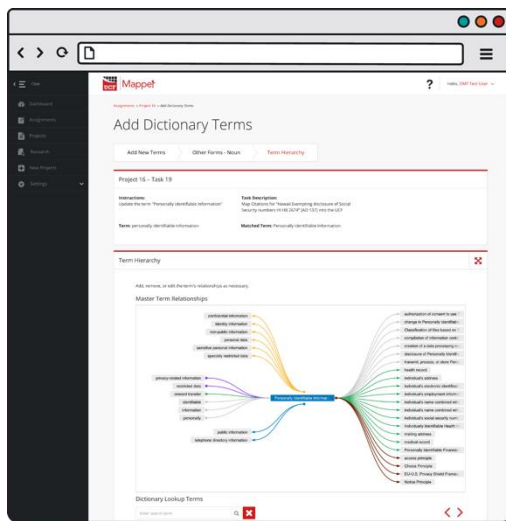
Close

Dashboard

Assignments

Projects

Research

New Projects

Settings

Mappet

?

Hello, DMT Test User

Assignment > Project 15 > Add Dictionary Terms

Add Dictionary Terms

Add New Terms

Other Forms - Noun

Term Hierarchy

Project 16 – Task 19

Instructions:
Update the term "Personally identifiable information"

Task Description:
Map Citations for "Nevada Exempting disclosure of Social Security numbers (H.HB 2674)" (AO 13") into the UCF

Term: personally identifiable information

Matched Term: Personally identifiable information

Term Hierarchy

Add, remove, or edit the term's relationships as necessary.

Master Term Relationships

confidential information

identity information

non-public information

personal data

sensitive personal information

specially restricted data

privacy-related information

restricted data

onward transfer

identifiable

information

personally

public information

telephone directory information

Personally identifiable information

authorization of consent to use

change in Personally identifiable

Classification of files based on

compilation of information sets

creation of a data processing

disclosure of Personally identifi

transmit, process, or store Pers

health record

individual's address

Individual's electronic identifier

Individual's employment inform

Individual's name combined wit

Individual's name combined wit

Individual's security num

Individually Identifiable Health

mailing address

medical record

Personally Identifiable Financ

access principle

Choice Principle

EU-U.S. Privacy Shield Frame

Notice Principle

Dictionary Lookup Terms

Enter search term